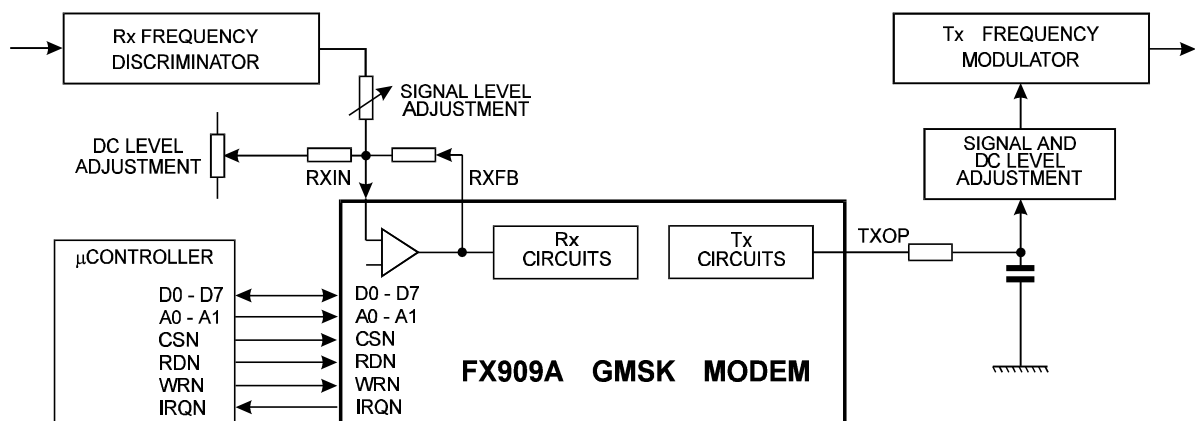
Rx FREQUENCY DISCRIMINATOR

SIGNAL LEVEL ADJUSTMENT

DC LEVEL ADJUSTMENT

RXIN

RXFB

Tx FREQUENCY MODULATOR

SIGNAL AND DC LEVEL ADJUSTMENT

μCONTROLLER

D0 - D7
A0 - A1
CSN
RDN
WRN
IRQN

Rx CIRCUITS

Tx CIRCUITS

TXOP

D0 - D7
A0 - A1
CSN
RDN
WRN
IRQN

FX909A GMSK MODEM